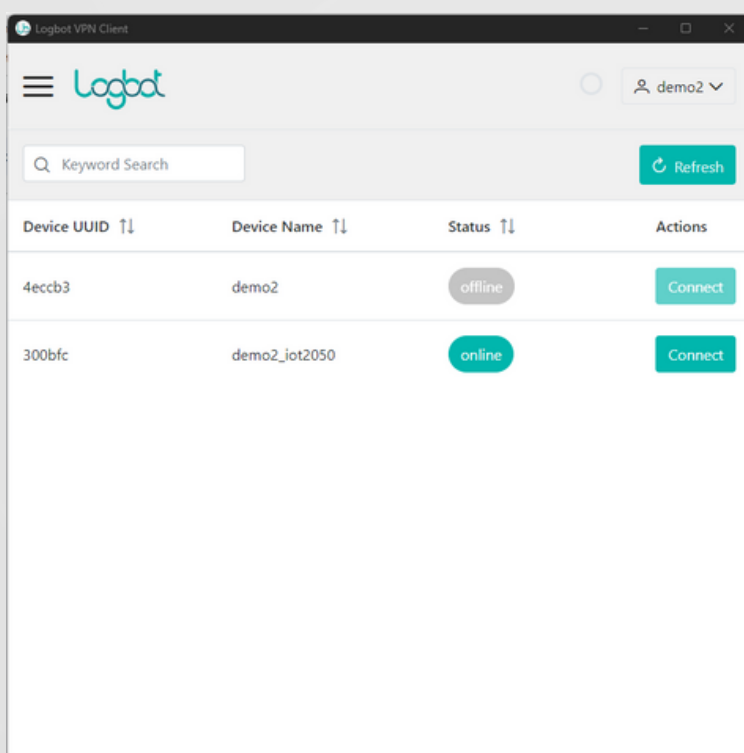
Logbot VPN Client

Logbot

demo2

Keyword Search

Refresh

| Device UUID | Device Name | Status | Actions |
|---|---|---|---|
| 4eccb3 | demo2 | offline | Connect |
| 300bfc | demo2_iot2050 | online | Connect |